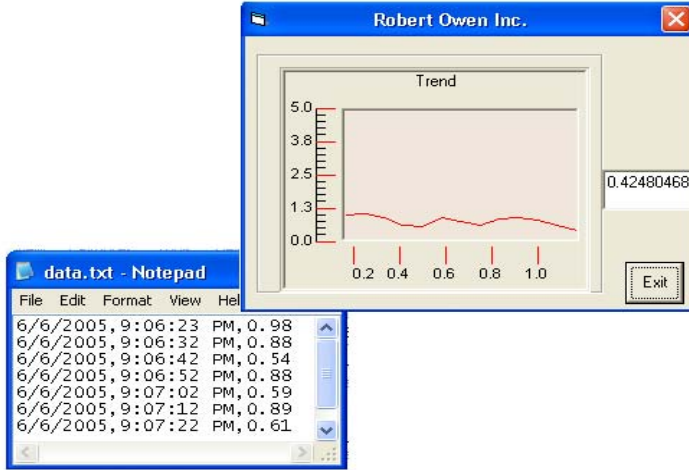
Robert Owen Inc.

Trend

5.0
3.8
2.5
1.3
0.0

0.2 0.4 0.6 0.8 1.0

0.42480468

Exit

data.txt - Notepad

File Edit Format View Hel

6/6/2005,9:06:23 PM,0.98
6/6/2005,9:06:32 PM,0.88
6/6/2005,9:06:42 PM,0.54
6/6/2005,9:06:52 PM,0.88
6/6/2005,9:07:02 PM,0.59
6/6/2005,9:07:12 PM,0.89
6/6/2005,9:07:22 PM,0.61